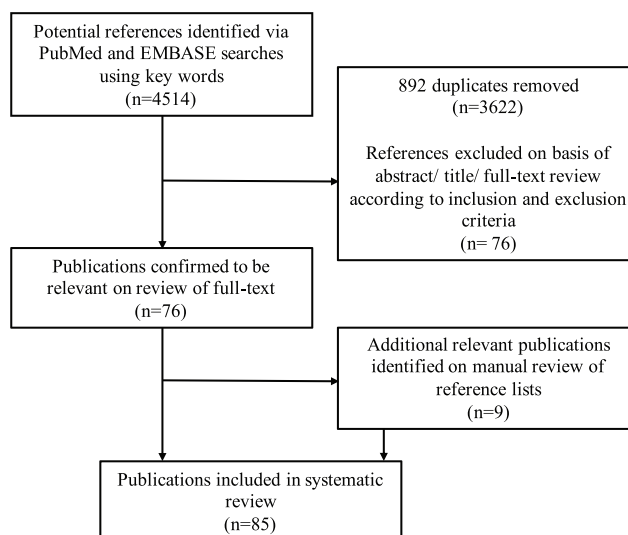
Potential references identified via PubMed and EMBASE searches using key words
(n=4514)

892 duplicates removed
(n=3622)

References excluded on basis of abstract/ title/ full-text review according to inclusion and exclusion criteria
(n= 76)

Publications confirmed to be relevant on review of full-text
(n=76)

Additional relevant publications identified on manual review of reference lists
(n=9)

Publications included in systematic review
(n=85)